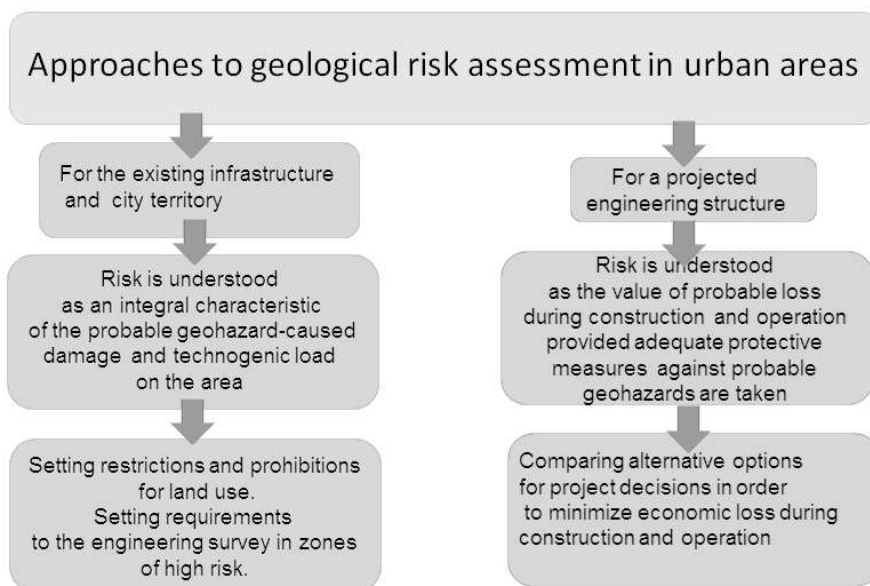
Approaches to geological risk assessment in urban areas

For the existing infrastructure and city territory

Risk is understood as an integral characteristic of the probable geohazard-caused damage and technogenic load on the area

Setting restrictions and prohibitions for land use.
Setting requirements to the engineering survey in zones of high risk.

For a projected engineering structure

Risk is understood as the value of probable loss during construction and operation provided adequate protective measures against probable geohazards are taken

Comparing alternative options for project decisions in order to minimize economic loss during construction and operation